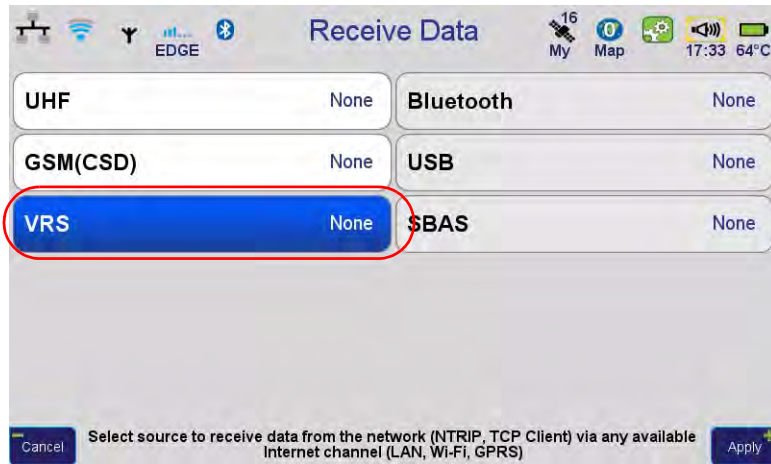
EDGE

Receive Data

16
My
Map
17:33 64°C

| | | | |
|---|---|---|---|
| UHF | None | Bluetooth | None |
| GSM(CSD) | None | USB | None |
| VRS | None | SBAS | None |

Cancel

Select source to receive data from the network (NTRIP, TCP Client) via any available Internet channel (LAN, Wi-Fi, GPRS)

Apply